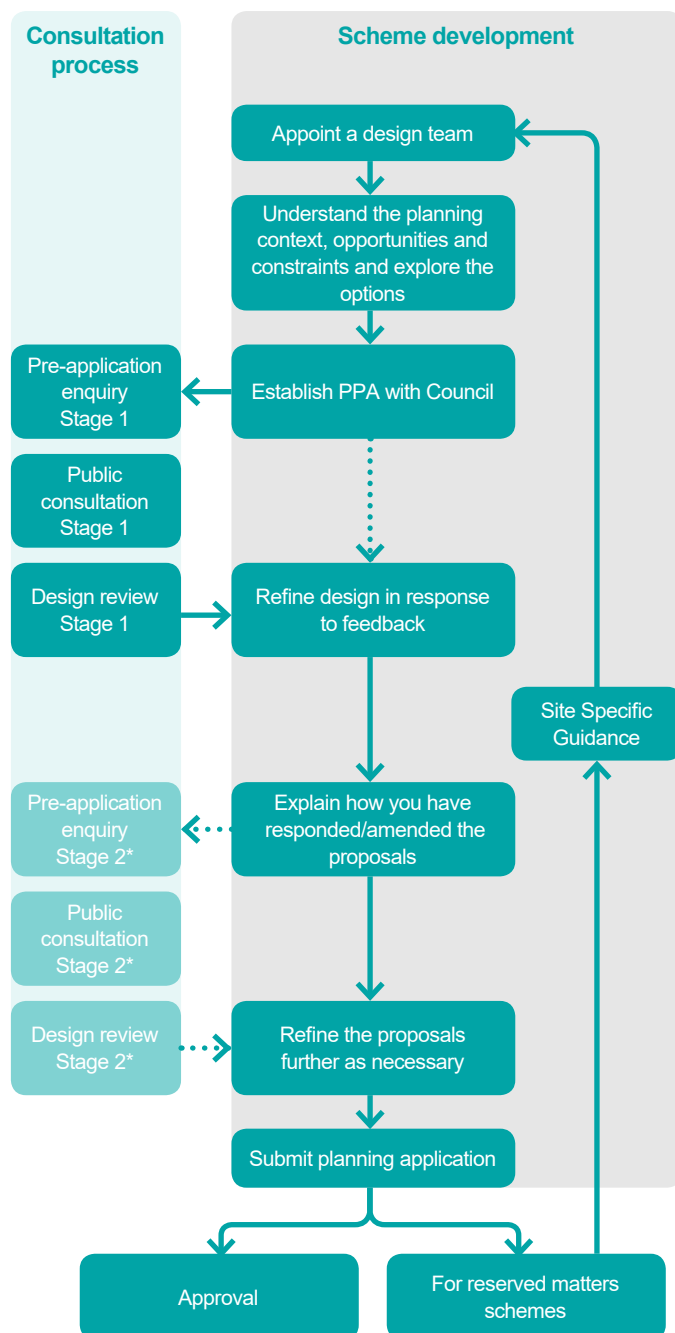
Consultation process

Scheme development

Appoint a design team

Understand the planning context, opportunities and constraints and explore the options

Pre-application enquiry Stage 1

Establish PPA with Council

Public consultation Stage 1

Design review Stage 1

Refine design in response to feedback

Site Specific Guidance

Pre-application enquiry Stage 2*

Explain how you have responded/amended the proposals

Public consultation Stage 2*

Design review Stage 2*

Refine the proposals further as necessary

Submit planning application

Approval

For reserved matters schemes